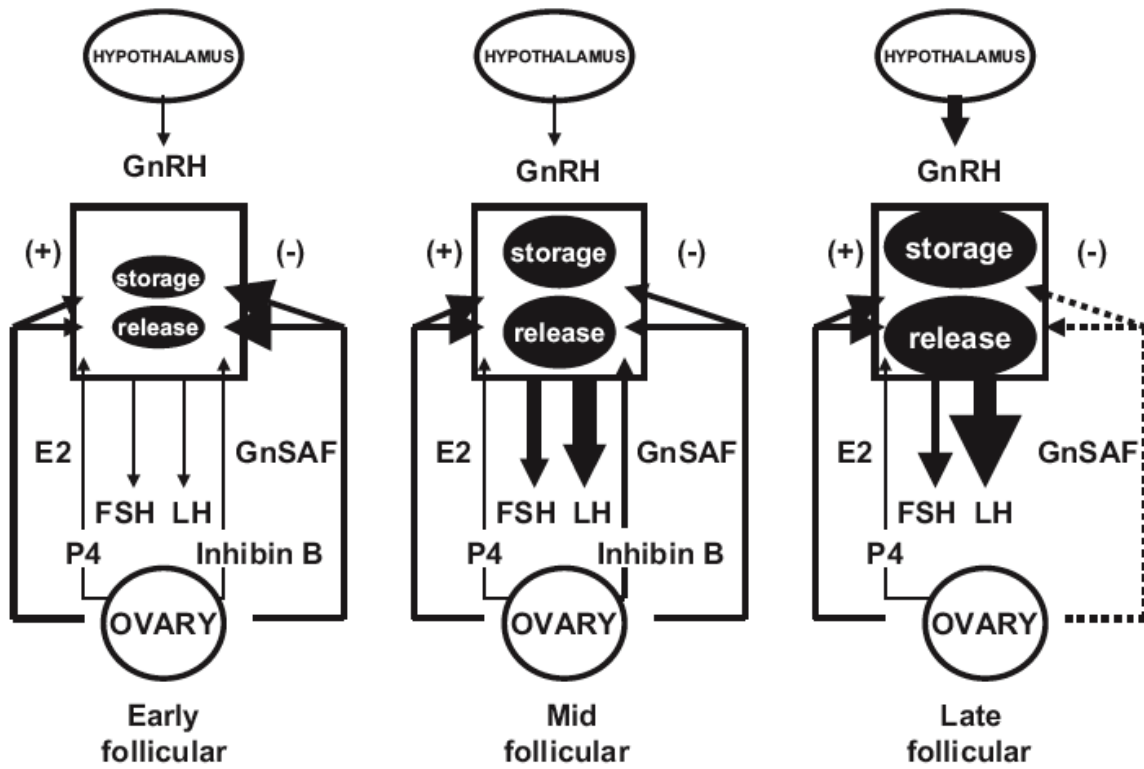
HYPOTHALAMUS

GnRH

(+)

storage

release

(-)

E2

GnSAF

FSH LH

P4

Inhibin B

OVARY

Early follicular

HYPOTHALAMUS

GnRH

(+)

storage

release

(-)

E2

GnSAF

FSH LH

P4

Inhibin B

OVARY

Mid follicular

HYPOTHALAMUS

GnRH

(+)

storage

release

(-)

E2

GnSAF

FSH LH

P4

OVARY

Late follicular